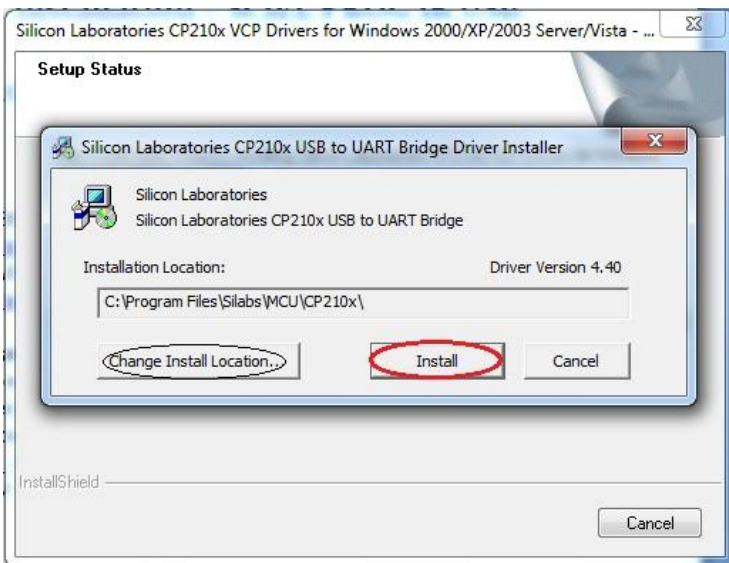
Silicon Laboratories CP210x VCP Drivers for Windows 2000/XP/2003 Server/Vista - ...

Setup Status

Silicon Laboratories CP210x USB to UART Bridge Driver Installer

Silicon Laboratories
Silicon Laboratories CP210x USB to UART Bridge

Installation Location:

Driver Version 4.40

C:\Program Files\Silabs\MCU\CP210x\

Change Install Location...

Install

Cancel

InstallShield

Cancel